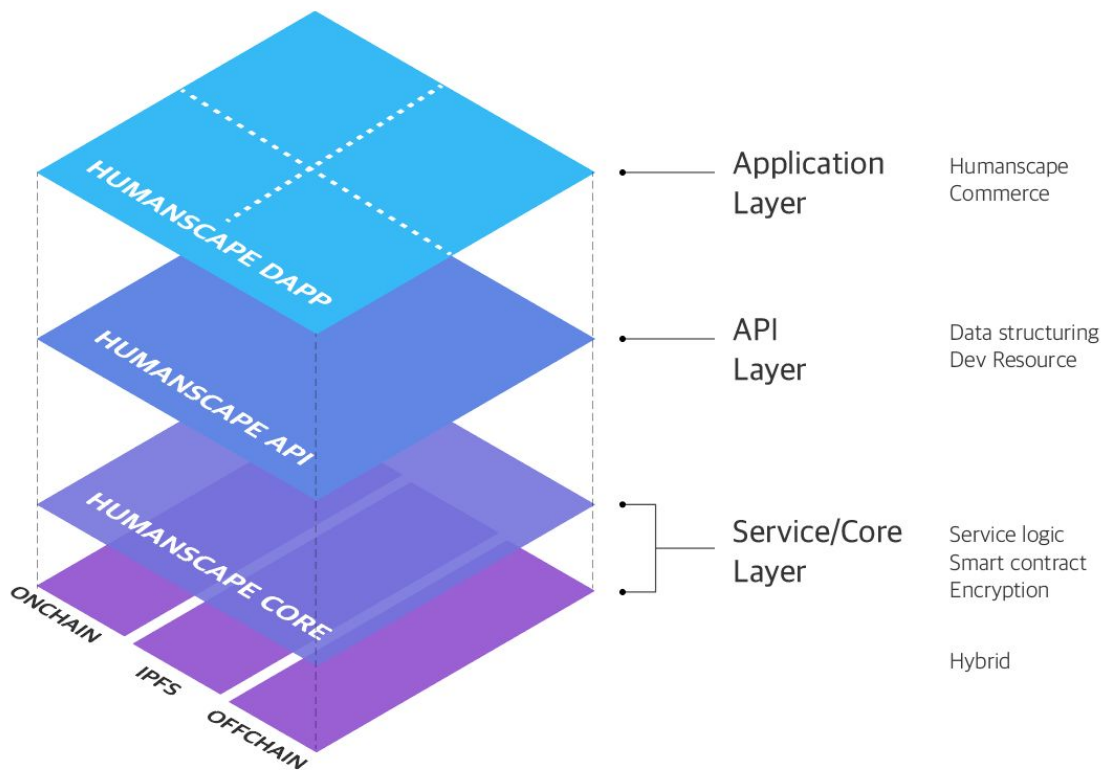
HUMANSCAPE DAPP

HUMANSCAPE API

HUMANSCAPE CORE

ONCHAIN

IPFS

OFFCHAIN

Application Layer

Humanscape Commerce

API Layer

Data structuring Dev Resource

Service/Core Layer

Service logic Smart contract Encryption

Hybrid